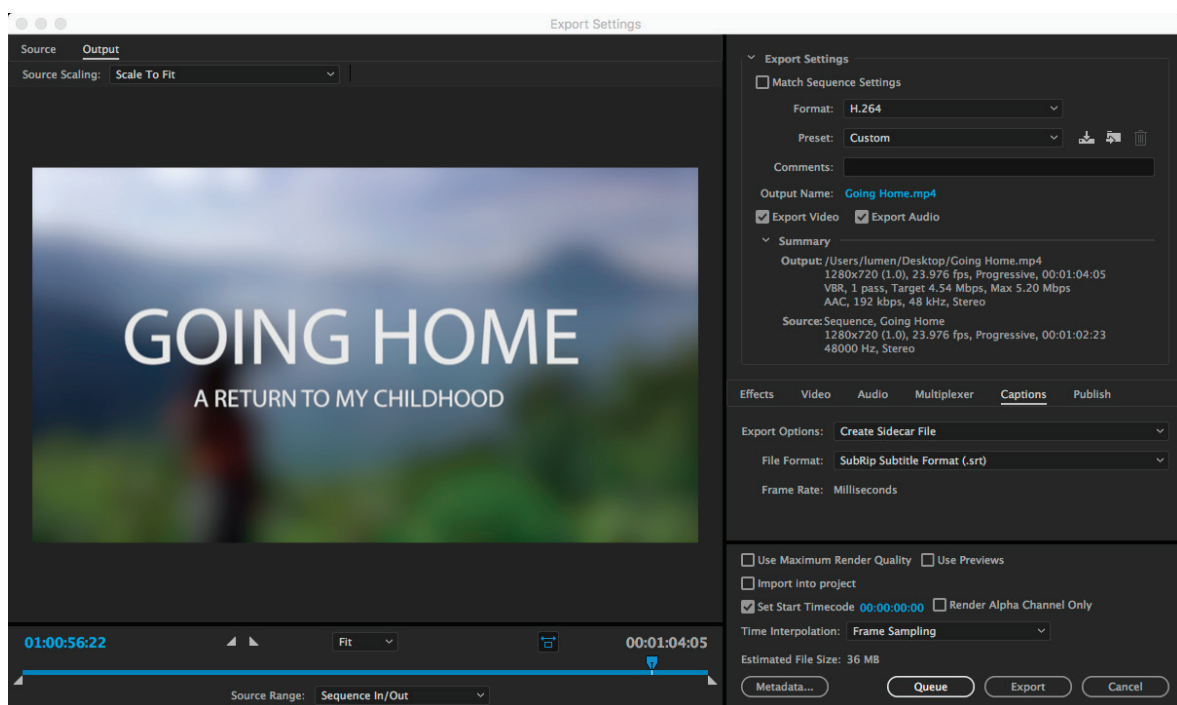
Export Settings

Source Output

Source Scaling: Scale To Fit

GOING HOME
A RETURN TO MY CHILDHOOD

01:00:56:22 Fit 00:01:04:05

Source Range: Sequence In/Out

Export Settings

Match Sequence Settings

Format: H.264

Preset: Custom

Comments:

Output Name: Going Home.mp4

Export Video Export Audio

Summary

Output: /Users/lumen/Desktop/Going Home.mp4
1280x720 (1.0), 23.976 fps, Progressive, 00:01:04:05
VBR, 1 pass, Target 4.54 Mbps, Max 5.20 Mbps
AAC, 192 kbps, 48 kHz, Stereo

Source: Sequence, Going Home
1280x720 (1.0), 23.976 fps, Progressive, 00:01:02:23
48000 Hz, Stereo

Effects Video Audio Multiplexer Captions Publish

Export Options: Create Sidecar File

File Format: SubRip Subtitle Format (.srt)

Frame Rate: Milliseconds

Use Maximum Render Quality Use Previews

Import into project

Set Start Timecode 00:00:00:00 Render Alpha Channel Only

Time Interpolation: Frame Sampling

Estimated File Size: 36 MB

Metadata... Queue Export Cancel